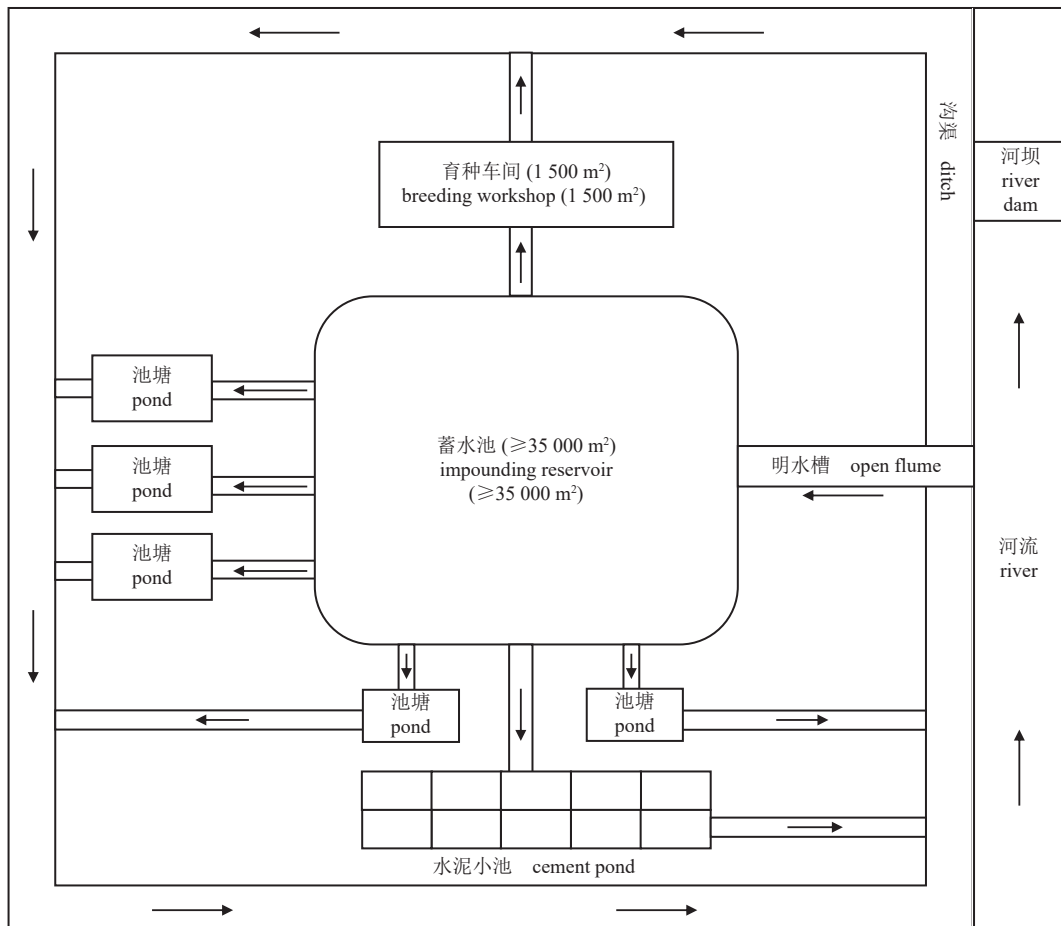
育种车间 (1 500 m$^2$)
breeding workshop (1 500 m$^2$)

沟渠 ditch

河坝
river
dam

池塘
pond

池塘
pond

池塘
pond

蓄水池 (≥35 000 m$^2$)
impounding reservoir
(≥35 000 m$^2$)

明水槽 open flume

河流
river

池塘
pond

池塘
pond

水泥小池 cement pond